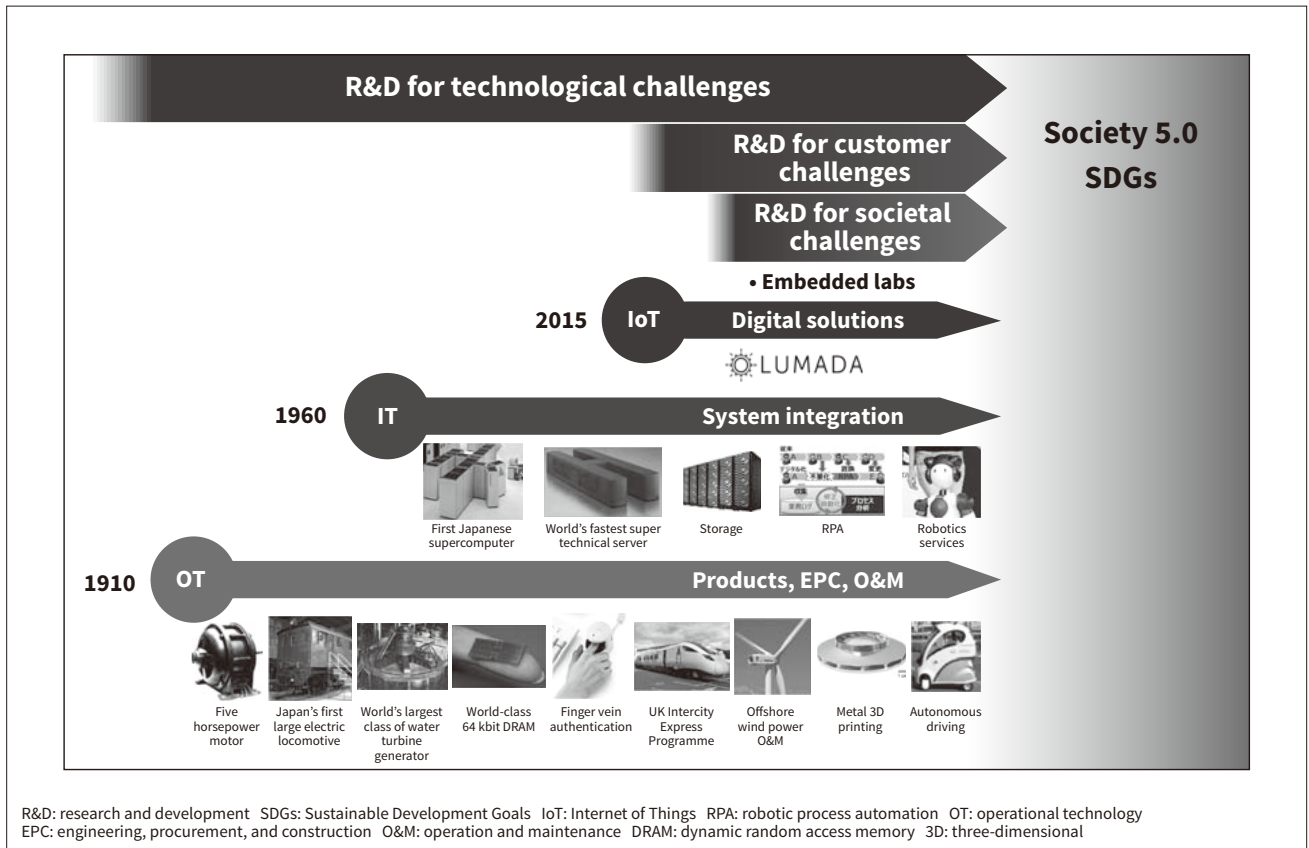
R&D for technological challenges

R&D for customer challenges

R&D for societal challenges

Society 5.0
SDGs

• Embedded labs

2015 IoT Digital solutions

LUMADA

1960 IT System integration

First Japanese supercomputer

World's fastest super technical server

Storage

RPA

Robotics services

1910 OT Products, EPC, O&M

Five horsepower motor

Japan's first large electric locomotive

World's largest class of water turbine generator

World-class 64 kbit DRAM

Finger vein authentication

UK Intercity Express Programme

Offshore wind power O&M

Metal 3D printing

Autonomous driving

R&D: research and development SDGs: Sustainable Development Goals IoT: Internet of Things RPA: robotic process automation OT: operational technology EPC: engineering, procurement, and construction O&M: operation and maintenance DRAM: dynamic random access memory 3D: three-dimensional